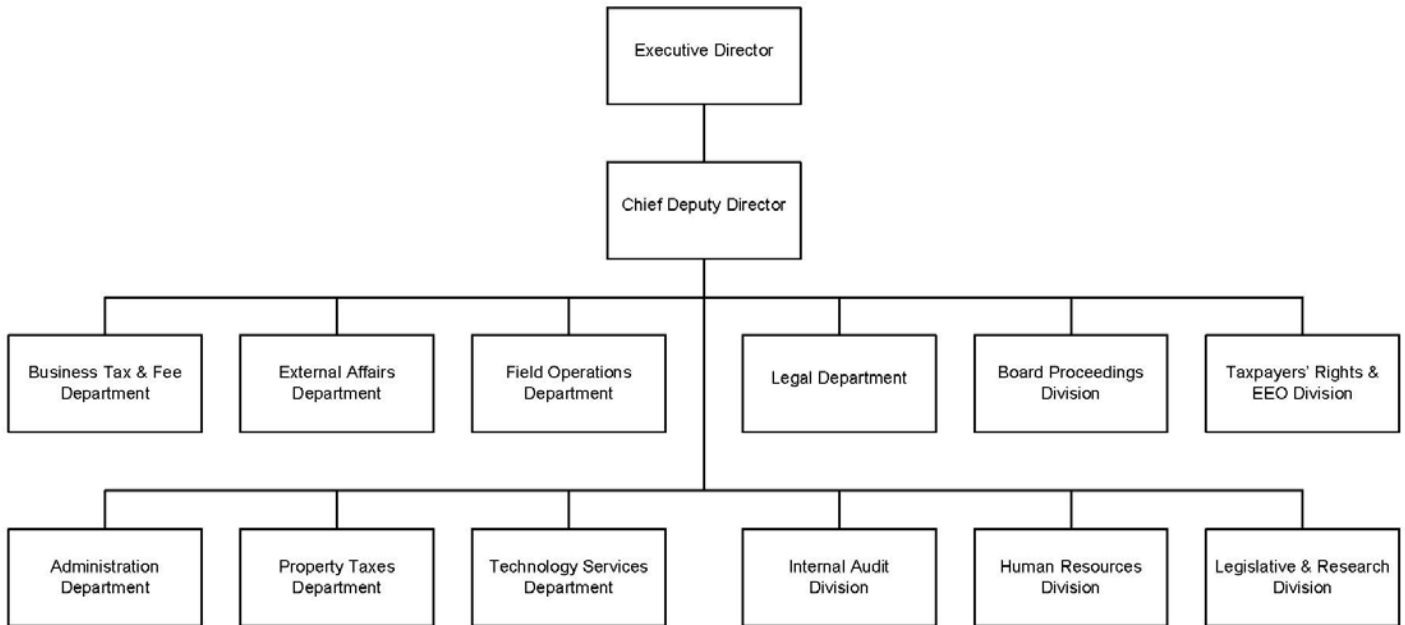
Executive Director

Chief Deputy Director

Business Tax & Fee Department

External Affairs Department

Field Operations Department

Legal Department

Board Proceedings Division

Taxpayers' Rights & EEO Division

Administration Department

Property Taxes Department

Technology Services Department

Internal Audit Division

Human Resources Division

Legislative & Research Division